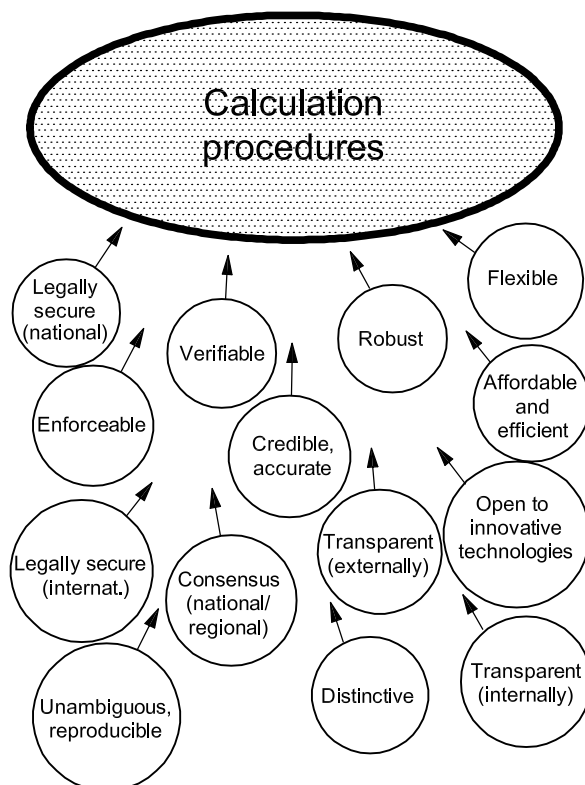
Calculation procedures

Legally secure (national)

Verifiable

Robust

Flexible

Enforceable

Affordable and efficient

Credible, accurate

Open to innovative technologies

Legally secure (internat.)

Consensus (national/ regional)

Transparent (externally)

Transparent (internally)

Distinctive

Unambiguous, reproducible